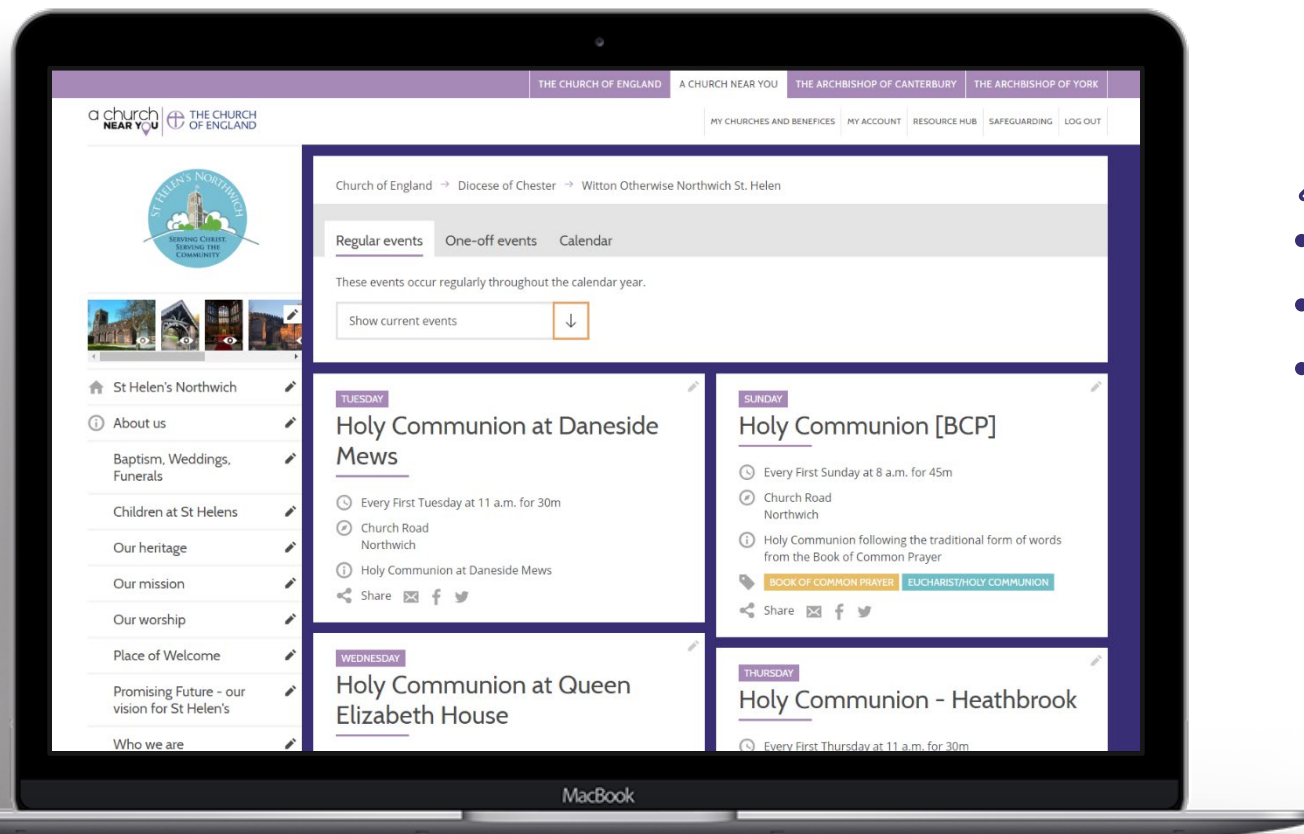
THE CHURCH OF ENGLAND | A CHURCH NEAR YOU | THE ARCHBISHOP OF CANTERBURY | THE ARCHBISHOP OF YORK

a church NEAR YOU | THE CHURCH OF ENGLAND

MY CHURCHES AND BENEFICES | MY ACCOUNT | RESOURCE HUB | SAFEGUARDING | LOG OUT

ST HELEN'S NORTHWICH
SERVING CHRIST, SERVING THE COMMUNITY

St Helen's Northwich
About us
Baptism, Weddings, Funerals
Children at St Helens
Our heritage
Our mission
Our worship
Place of Welcome
Promising Future - our vision for St Helen's
Who we are

Church of England → Diocese of Chester → Witton Otherwise Northwich St. Helen

Regular events | One-off events | Calendar

These events occur regularly throughout the calendar year.

Show current events

TUESDAY
Holy Communion at Daneside Mews
Every First Tuesday at 11 a.m. for 30m
Church Road
Northwich
Holy Communion at Daneside Mews
Share

SUNDAY
Holy Communion [BCP]
Every First Sunday at 8 a.m. for 45m
Church Road
Northwich
Holy Communion following the traditional form of words from the Book of Common Prayer
BOOK OF COMMON PRAYER | EUCHARIST/HOLY COMMUNION
Share

WEDNESDAY
Holy Communion at Queen Elizabeth House

THURSDAY
Holy Communion - Heathbrook
Every First Thursday at 11 a.m. for 30m

MacBook